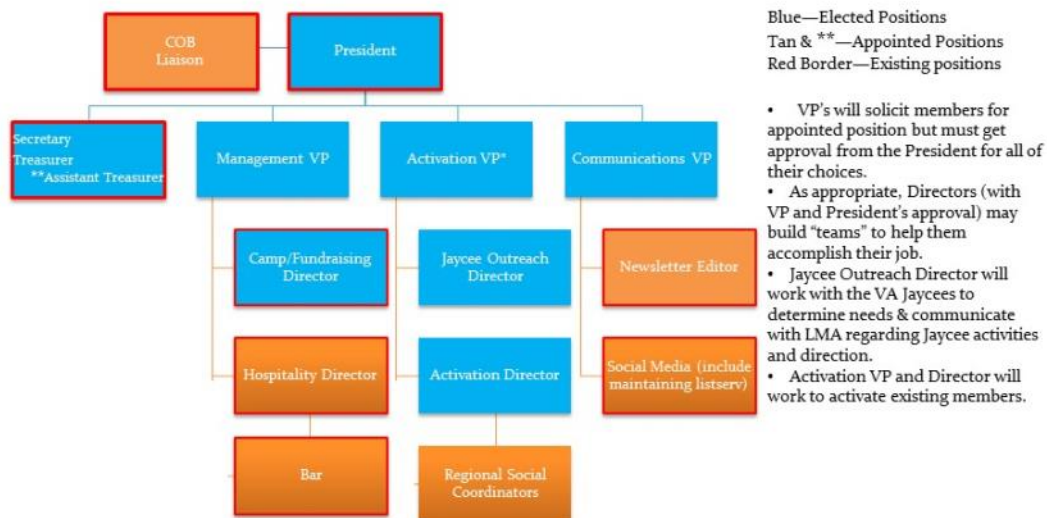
COB Liaison

President

Secretary Treasurer **Assistant Treasurer

Management VP

Activation VP*

Communications VP

Camp/Fundraising Director

Jaycee Outreach Director

Newsletter Editor

Hospitality Director

Activation Director

Social Media (include maintaining listserv)

Bar

Regional Social Coordinators

Blue—Elected Positions
Tan & **—Appointed Positions
Red Border—Existing positions

• VP's will solicit members for appointed position but must get approval from the President for all of their choices.
• As appropriate, Directors (with VP and President's approval) may build "teams" to help them accomplish their job.
• Jaycee Outreach Director will work with the VA Jaycees to determine needs & communicate with LMA regarding Jaycee activities and direction.
• Activation VP and Director will work to activate existing members.